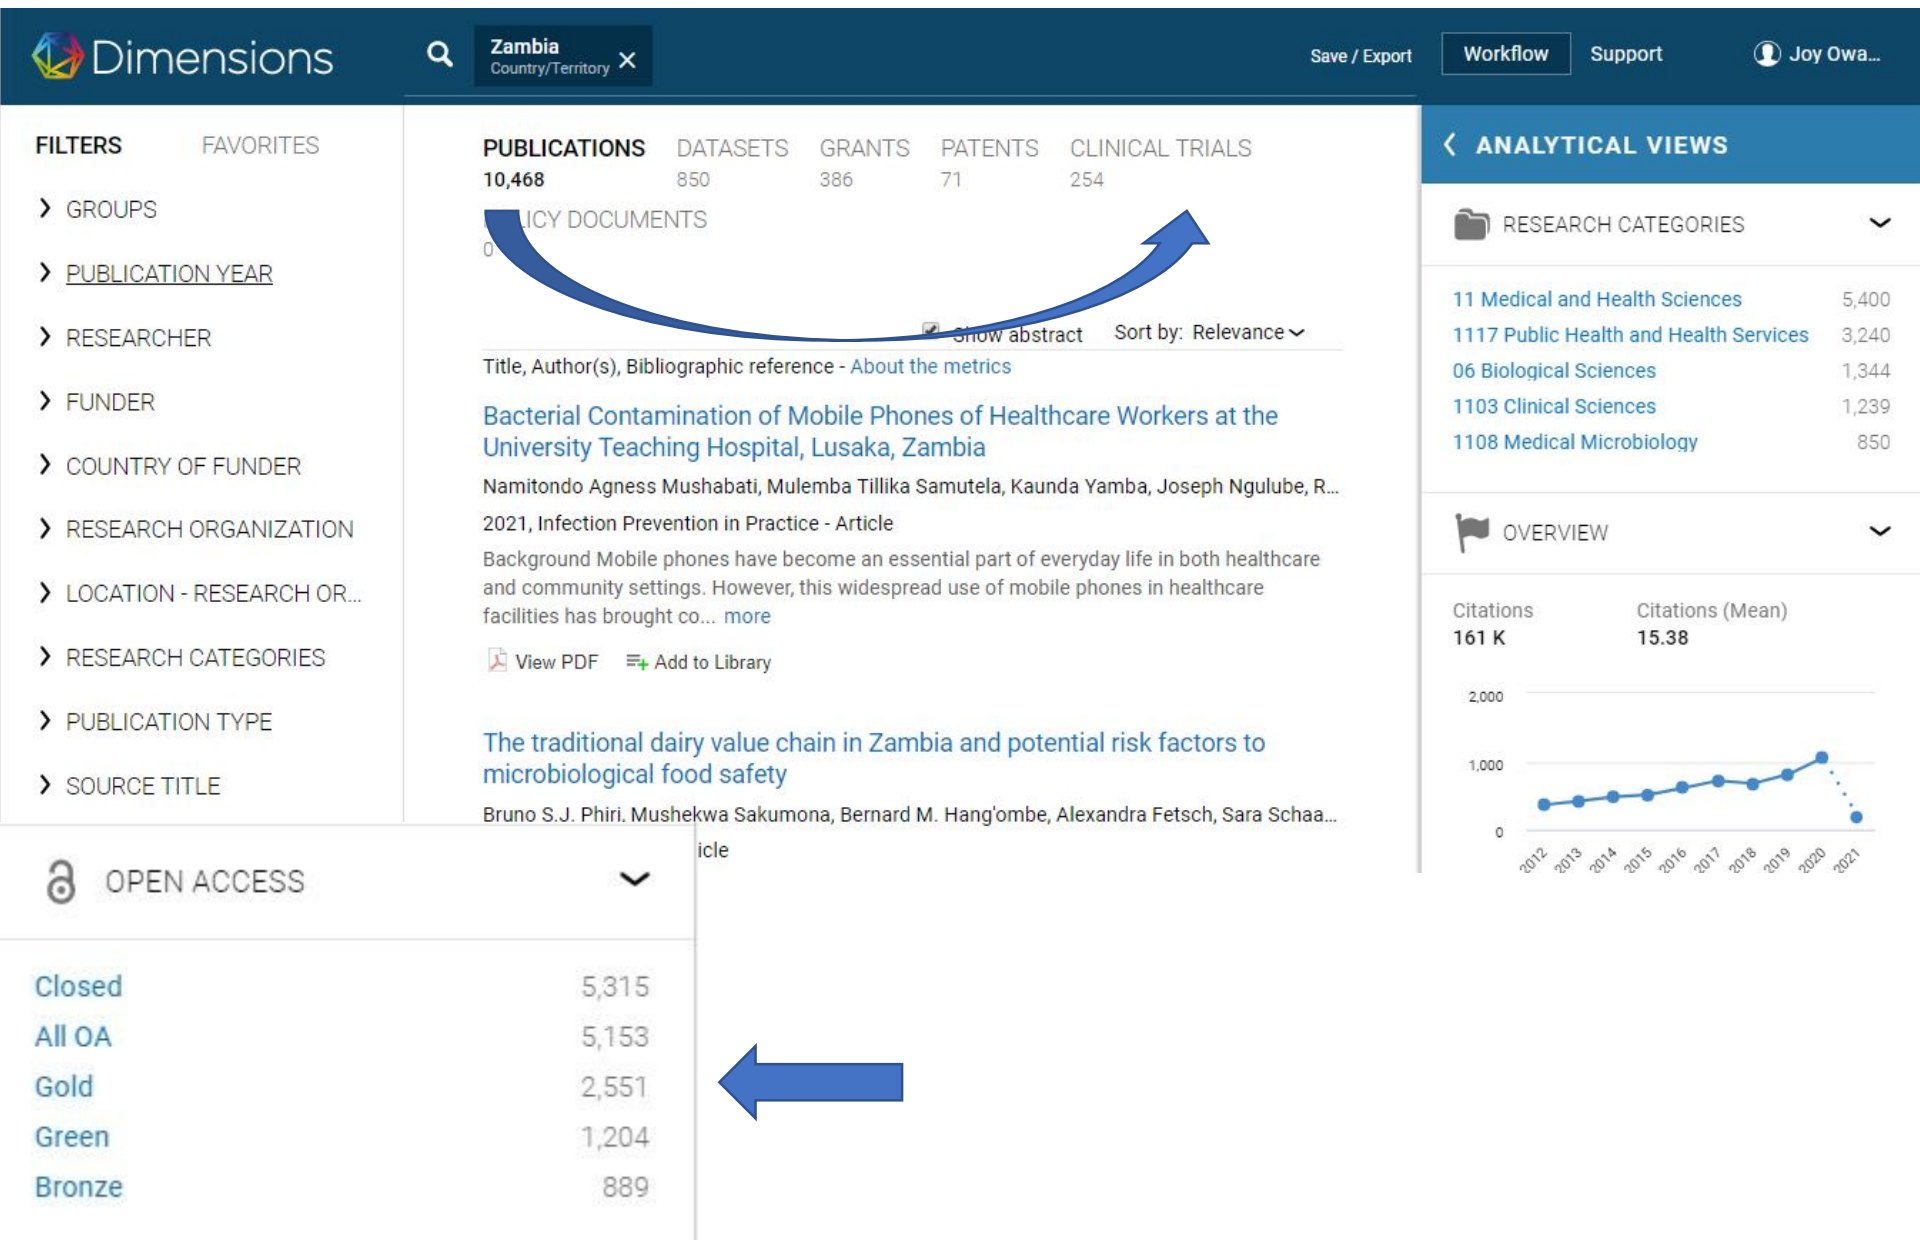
Dimensions

Zambia
Country/Territory ×

Save / Export  Workflow  Support  Joy Owa...

FILTERS  FAVORITES

GROUPS
PUBLICATION YEAR
RESEARCHER
FUNDER
COUNTRY OF FUNDER
RESEARCH ORGANIZATION
LOCATION - RESEARCH OR...
RESEARCH CATEGORIES
PUBLICATION TYPE
SOURCE TITLE

PUBLICATIONS 10,468  DATASETS 850  GRANTS 386  PATENTS 71  CLINICAL TRIALS 254

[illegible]ICY DOCUMENTS 0

Show abstract  Sort by: Relevance

Title, Author(s), Bibliographic reference - About the metrics

Bacterial Contamination of Mobile Phones of Healthcare Workers at the University Teaching Hospital, Lusaka, Zambia

Namitondo Agness Mushabati, Mulemba Tillika Samutela, Kaunda Yamba, Joseph Ngulube, R...

2021, Infection Prevention in Practice - Article

Background Mobile phones have become an essential part of everyday life in both healthcare and community settings. However, this widespread use of mobile phones in healthcare facilities has brought co... more

View PDF  Add to Library

The traditional dairy value chain in Zambia and potential risk factors to microbiological food safety

Bruno S.J. Phiri, Mushekwa Sakumona, Bernard M. Hang'ombe, Alexandra Fetsch, Sara Schaa...

icle

ANALYTICAL VIEWS

RESEARCH CATEGORIES

| 11 Medical and Health Sciences | 5,400 |
|---|---|
| 1117 Public Health and Health Services | 3,240 |
| 06 Biological Sciences | 1,344 |
| 1103 Clinical Sciences | 1,239 |
| 1108 Medical Microbiology | 850 |

OVERVIEW

Citations 161 K  Citations (Mean) 15.38

2,000
1,000
0
2012 2013 2014 2015 2016 2017 2018 2019 2020 2021

OPEN ACCESS

| Closed | 5,315 |
|---|---|
| All OA | 5,153 |
| Gold | 2,551 |
| Green | 1,204 |
| Bronze | 889 |